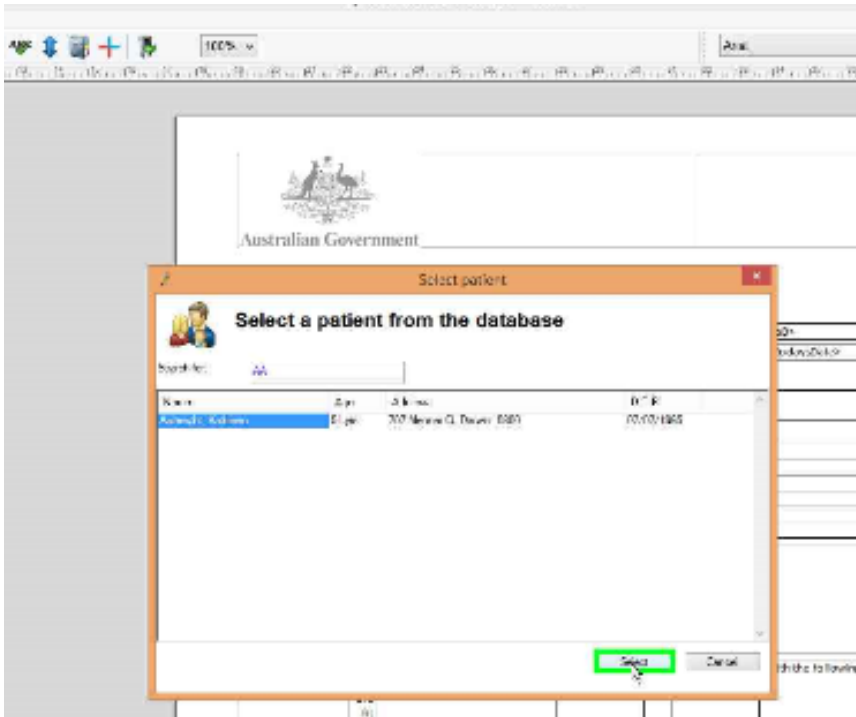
100%

Arial

Australian Government

Select patient

Select a patient from the database

Search for: AA

| Name | Age | Address | DOB |
|---|---|---|---|
| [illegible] | 51 yrs | 207 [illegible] Darwin 0800 | 07/07/1966 |

Select

Cancel

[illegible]>

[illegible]TodaysDate>

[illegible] the following